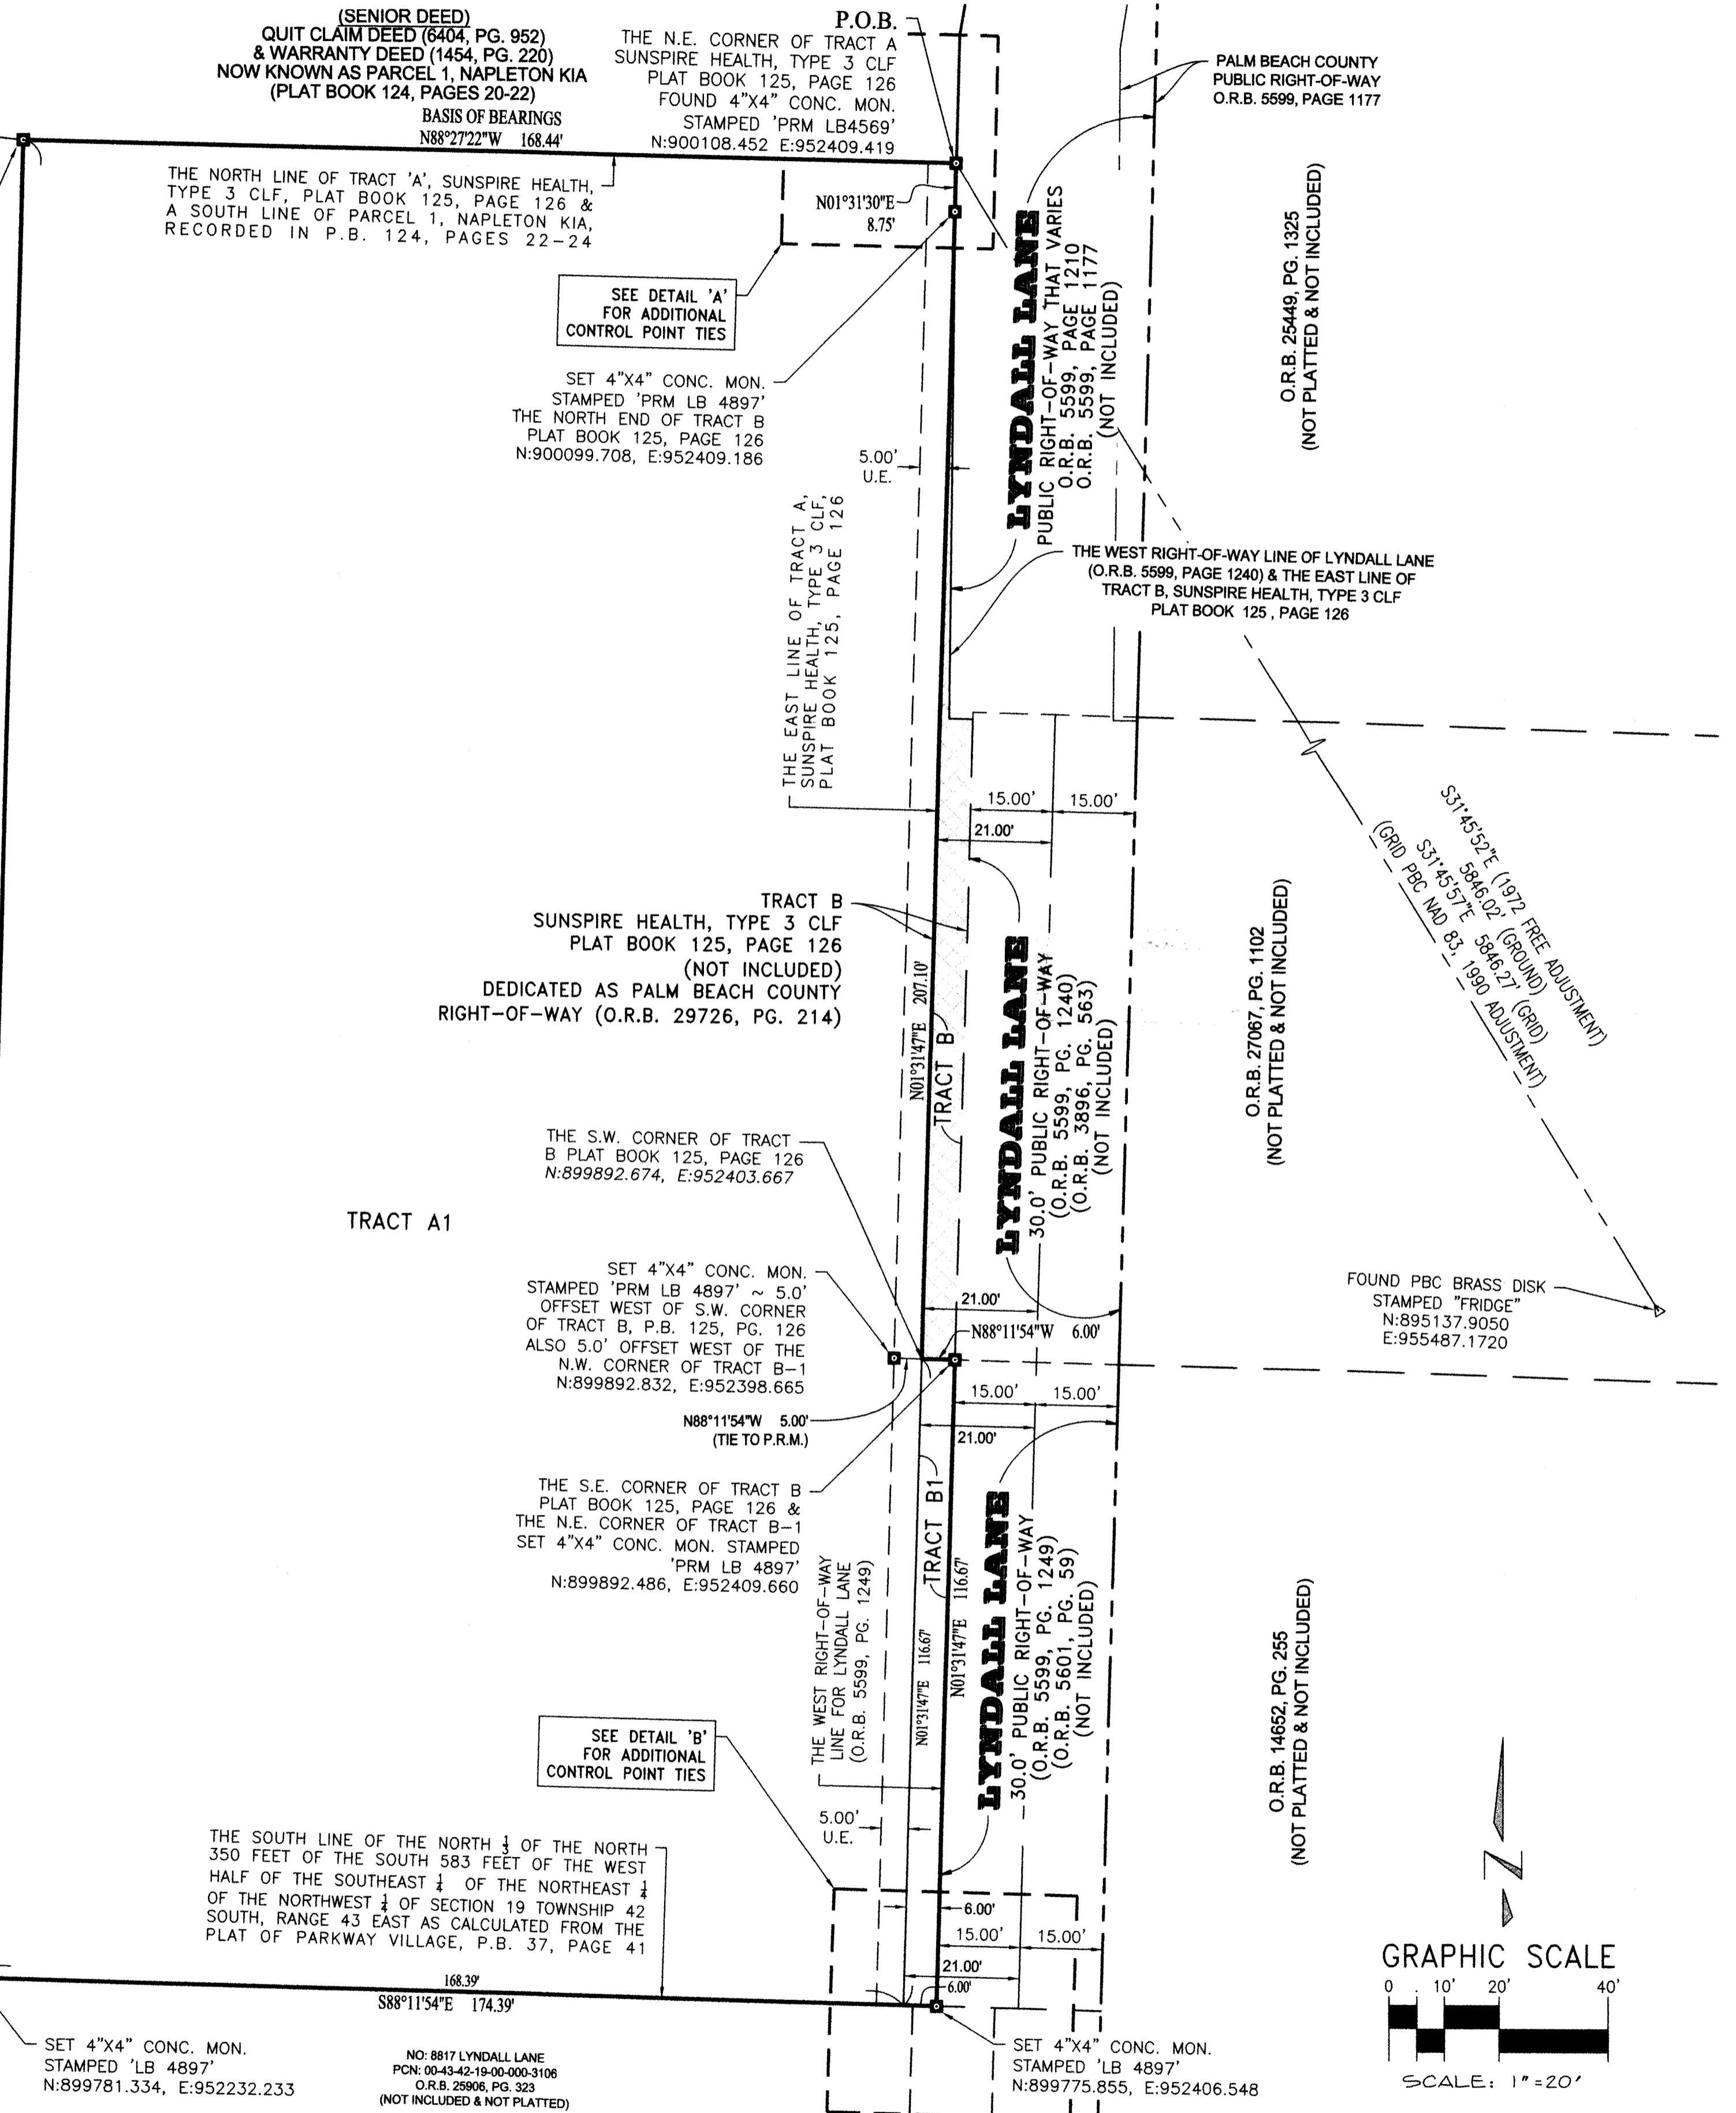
(SENIOR DEED)
QUIT CLAIM DEED (6404, PG. 952)
& WARRANTY DEED (1454, PG. 220)
NOW KNOWN AS PARCEL 1, NAPLETON KIA
(PLAT BOOK 124, PAGES 20-22)

BASIS OF BEARINGS
N88°27'22"W 168.44'

P.O.B.
THE N.E. CORNER OF TRACT A
SUNSPIRE HEALTH, TYPE 3 CLF
PLAT BOOK 125, PAGE 126
FOUND 4"X4" CONC. MON.
STAMPED 'PRM LB4569'
N:900108.452 E:952409.419

PALM BEACH COUNTY
PUBLIC RIGHT-OF-WAY
O.R.B. 5599, PAGE 1177

THE NORTH LINE OF TRACT 'A', SUNSPIRE HEALTH, TYPE 3 CLF, PLAT BOOK 125, PAGE 126 & A SOUTH LINE OF PARCEL 1, NAPLETON KIA, RECORDED IN P.B. 124, PAGES 22-24

N01°31'30"E
8.75'

SEE DETAIL 'A'
FOR ADDITIONAL
CONTROL POINT TIES

LYNDALL LANE
PUBLIC RIGHT-OF-WAY THAT VARIES
O.R.B. 5599, PAGE 1210
O.R.B. 5599, PAGE 1177
(NOT INCLUDED)

O.R.B. 25449, PG. 1325
(NOT PLATTED & NOT INCLUDED)

SET 4"X4" CONC. MON.
STAMPED 'PRM LB 4897'
THE NORTH END OF TRACT B
PLAT BOOK 125, PAGE 126
N:900099.708, E:952409.186

5.00'
U.E.

THE EAST LINE OF TRACT A, SUNSPIRE HEALTH, TYPE 3 CLF, PLAT BOOK 125, PAGE 126

THE WEST RIGHT-OF-WAY LINE OF LYNDALL LANE (O.R.B. 5599, PAGE 1240) & THE EAST LINE OF TRACT B, SUNSPIRE HEALTH, TYPE 3 CLF PLAT BOOK 125 , PAGE 126

15.00' 15.00'
21.00'

S31°45'52"E (1972 FREE ADJUSTMENT)
5846.02' (GROUND)
S31°45'57"E 5846.27' (GRID)
(GRID PBC NAD 83, 1990 ADJUSTMENT)

TRACT B
SUNSPIRE HEALTH, TYPE 3 CLF
PLAT BOOK 125, PAGE 126
(NOT INCLUDED)
DEDICATED AS PALM BEACH COUNTY
RIGHT-OF-WAY (O.R.B. 29726, PG. 214)

N01°31'47"E 207.10'
TRACT B

LYNDALL LANE
30.0' PUBLIC RIGHT-OF-WAY
(O.R.B. 5599, PG. 1240)
(O.R.B. 3896, PG. 563)
(NOT INCLUDED)

O.R.B. 27067, PG. 1102
(NOT PLATTED & NOT INCLUDED)

THE S.W. CORNER OF TRACT B PLAT BOOK 125, PAGE 126
N:899892.674, E:952403.667

TRACT A1

SET 4"X4" CONC. MON.
STAMPED 'PRM LB 4897' ~ 5.0'
OFFSET WEST OF S.W. CORNER
OF TRACT B, P.B. 125, PG. 126
ALSO 5.0' OFFSET WEST OF THE
N.W. CORNER OF TRACT B-1
N:899892.832, E:952398.665

21.00'
N88°11'54"W 6.00'

FOUND PBC BRASS DISK
STAMPED "FRIDGE"
N:895137.9050
E:955487.1720

15.00' 15.00'
N88°11'54"W 5.00'
(TIE TO P.R.M.)
21.00'

THE S.E. CORNER OF TRACT B
PLAT BOOK 125, PAGE 126 &
THE N.E. CORNER OF TRACT B-1
SET 4"X4" CONC. MON. STAMPED
'PRM LB 4897'
N:899892.486, E:952409.660

TRACT B1
THE WEST RIGHT-OF-WAY LINE FOR LYNDALL LANE (O.R.B. 5599, PG. 1249)
N01°31'47"E 116.67'
N01°31'47"E 116.67'

LYNDALL LANE
30.0' PUBLIC RIGHT-OF-WAY
(O.R.B. 5599, PG. 1249)
(O.R.B. 5601, PG. 59)
(NOT INCLUDED)

O.R.B. 14652, PG. 255
(NOT PLATTED & NOT INCLUDED)

SEE DETAIL 'B'
FOR ADDITIONAL
CONTROL POINT TIES

5.00'
U.E.

THE SOUTH LINE OF THE NORTH $\frac{1}{3}$ OF THE NORTH 350 FEET OF THE SOUTH 583 FEET OF THE WEST HALF OF THE SOUTHEAST $\frac{1}{4}$ OF THE NORTHEAST $\frac{1}{4}$ OF THE NORTHWEST $\frac{1}{4}$ OF SECTION 19 TOWNSHIP 42 SOUTH, RANGE 43 EAST AS CALCULATED FROM THE PLAT OF PARKWAY VILLAGE, P.B. 37, PAGE 41

6.00'
15.00' 15.00'
21.00'
6.00'

168.39'
S88°11'54"E 174.39'

SET 4"X4" CONC. MON.
STAMPED 'LB 4897'
N:899781.334, E:952232.233

NO: 8817 LYNDALL LANE
PCN: 00-43-42-19-00-000-3106
O.R.B. 25906, PG. 323
(NOT INCLUDED & NOT PLATTED)

SET 4"X4" CONC. MON.
STAMPED 'LB 4897'
N:899775.855, E:952406.548

N

GRAPHIC SCALE
0 10' 20' 40'
SCALE: 1"=20'